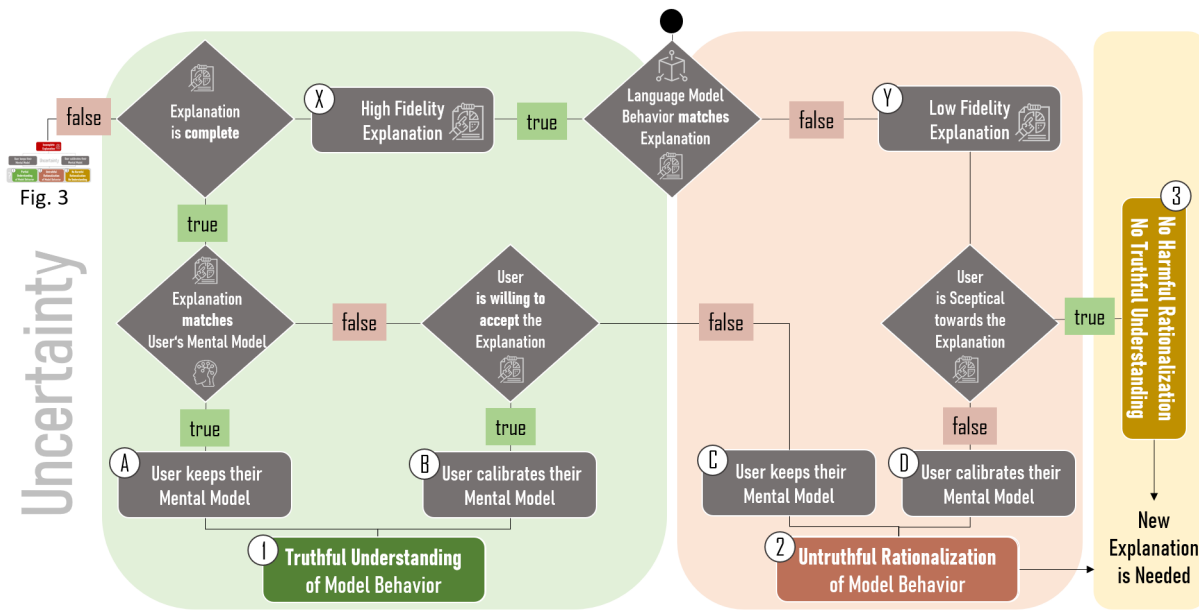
Uncertainty

Fig. 3

false

Explanation is complete

X High Fidelity Explanation

true

Language Model Behavior matches Explanation

false

Y Low Fidelity Explanation

true

Explanation matches User's Mental Model

false

User is willing to accept the Explanation

false

User is Sceptical towards the Explanation

true

3 No Harmful Rationalization No Truthful Understanding

true

true

false

A User keeps their Mental Model

B User calibrates their Mental Model

C User keeps their Mental Model

D User calibrates their Mental Model

New Explanation is Needed

1 Truthful Understanding of Model Behavior

2 Untruthful Rationalization of Model Behavior